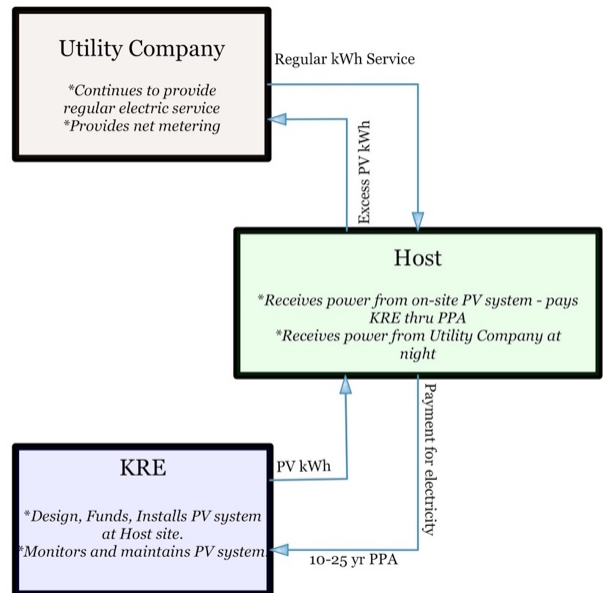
Utility Company

*Continues to provide regular electric service
*Provides net metering

Regular kWh Service

Excess PV kWh

Host

*Receives power from on-site PV system - pays KRE thru PPA
*Receives power from Utility Company at night

Payment for electricity

PV kWh

KRE

*Design, Funds, Installs PV system at Host site.
*Monitors and maintains PV system

10-25 yr PPA